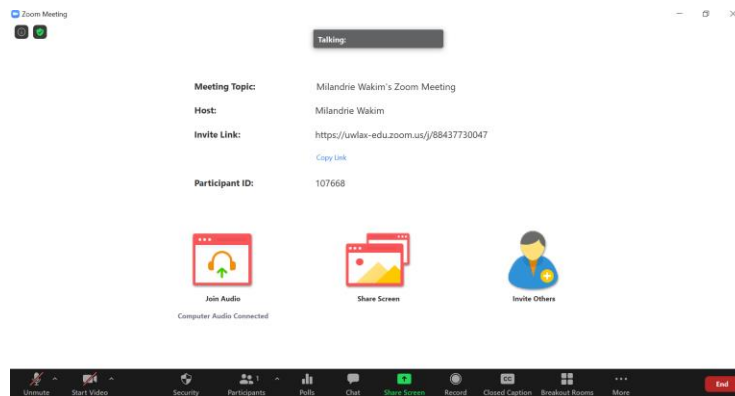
Zoom Meeting

Talking:

| | |
|---|---|
| Meeting Topic: | Milandrie Wakim's Zoom Meeting |
| Host: | Milandrie Wakim |
| Invite Link: | https://uwlax-edu.zoom.us/j/88437730047 |
| | Copy Link |
| Participant ID: | 107668 |

Join Audio
Computer Audio Connected

Share Screen

Invite Others

Unmute
Start Video
Security
Participants 1
Polls
Chat
Share Screen
Record
CC
Closed Caption
Breakout Rooms
More
End